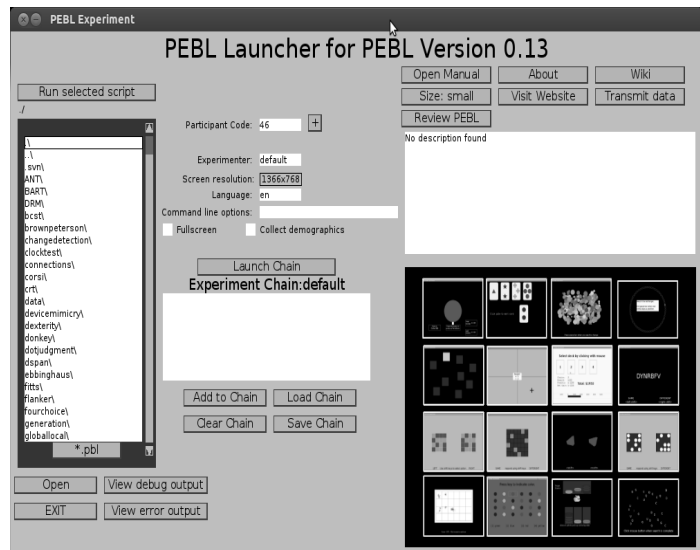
PEBL Experiment

PEBL Launcher for PEBL Version 0.13

Run selected script

/

.\
..\
.svn\
ANT\
BART\
DRM\
bcst\
brownpeterson\
changedetection\
clocktest\
connections\
corsi\
crt\
data\
devicemimicry\
dexterity\
donkey\
dotjudgment\
dspan\
ebbinghaus\
fitts\
flanker\
fourchoice\
generation\
globallocal\

*.pbl

Participant Code: 46 +

Experimenter: default
Screen resolution: 1366x768
Language: en
Command line options:

Fullscreen
Collect demographics

Launch Chain

Experiment Chain:default

Add to Chain
Load Chain
Clear Chain
Save Chain

Open Manual
About
Wiki
Size: small
Visit Website
Transmit data
Review PEBL

No description found

DYNRBFV

Open
View debug output
EXIT
View error output